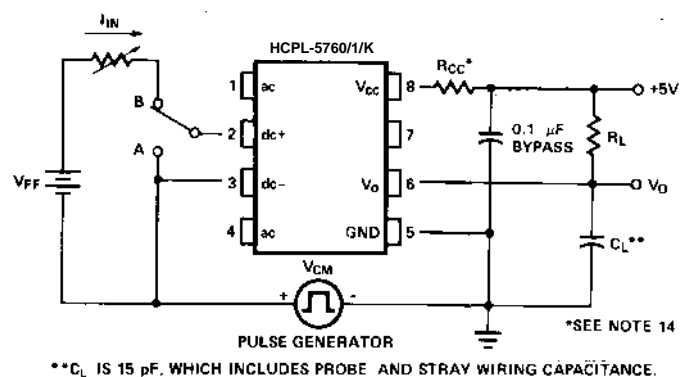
$I_{IN}$

HCPL-5760/1/K

B

A

$V_{FF}$

1 ac

2 dc+

3 dc-

4 ac

$V_{CC}$ 8

7

$V_O$ 6

GND 5

$R_{CC}$*

0.1 $\mu$F BYPASS

$R_L$

+5V

$V_O$

$C_L$**

$V_{CM}$

+

-

PULSE GENERATOR

*SEE NOTE 14

**$C_L$ IS 15 pF, WHICH INCLUDES PROBE AND STRAY WIRING CAPACITANCE.